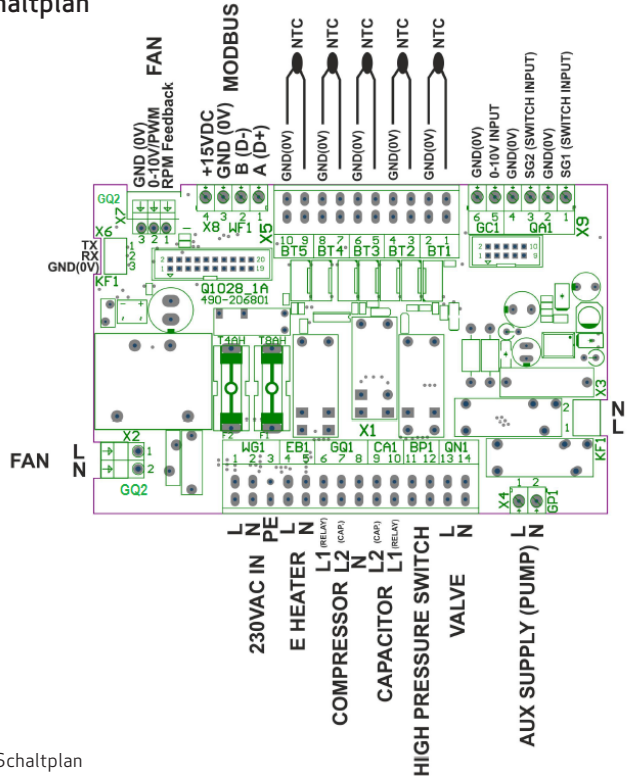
Schaltplan

FAN
GND (0V)
0-10V/PWM
RPM Feedback

MODBUS
+15VDC
GND (0V)
B (D-)
A (D+)

NTC NTC NTC NTC NTC

GND(0V) GND(0V) GND(0V) GND(0V) GND(0V)

GND(0V)
0-10V INPUT
GND(0V)
SG2 (SWITCH INPUT)
GND(0V)
SG1 (SWITCH INPUT)

GQ2
X7
3 2 1
4 3 2 1
X8 WF1
X5
10 9 BT5
8 7 BT4
6 5 BT3
4 3 BT2
2 1 BT1
6 5 GC1
4 3 2 1 QA1
X9

X6
TX
RX
GND(0V)
1 2 3
KF1

Q1028_1A
490-206801

T40H
T80H

X1

X3
2
1
N
L
KF1

FAN
L
N
X2
1
2
GQ2

WG1 1 2 3
EB1 4 5
GQ1 6 7 8
CA1 9 10
BP1 11 12
QN1 13 14

X4 1 2 GP1

L N PE
230VAC IN
L N
E HEATER
L1 (RELAY) L2 (CAP.) N
COMPRESSOR
L2 (CAP.) L1 (RELAY)
CAPACITOR
HIGH PRESSURE SWITCH
L N
VALVE
L N
AUX SUPPLY (PUMP)